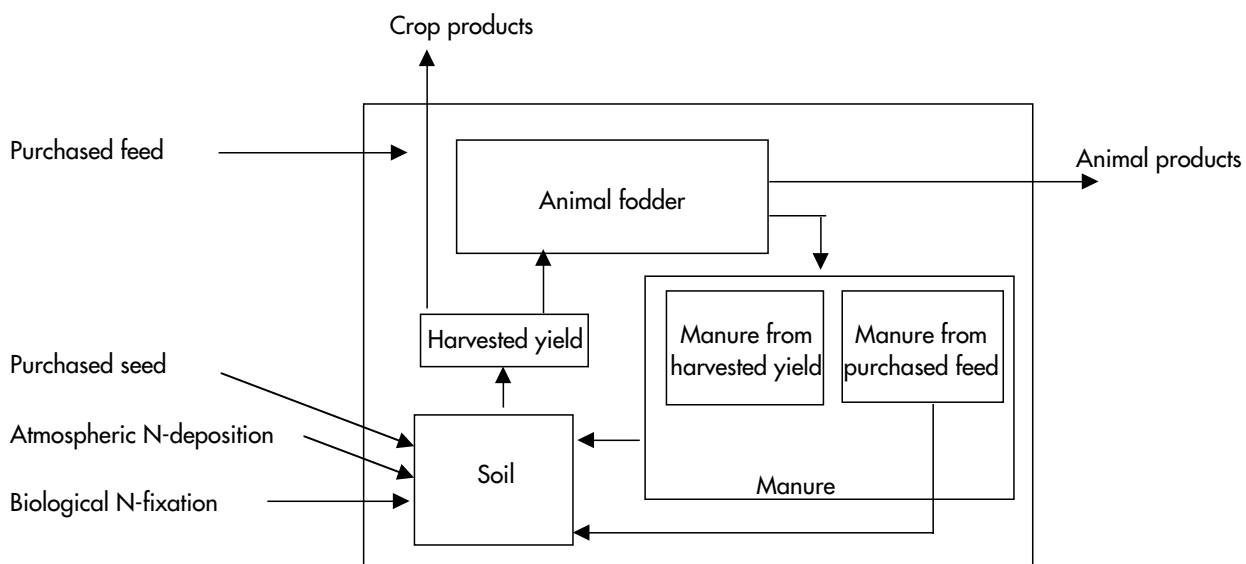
Crop products

Purchased feed

Animal fodder

Animal products

Harvested yield

Manure from harvested yield

Manure from purchased feed

Purchased seed

Atmospheric N-deposition

Soil

Biological N-fixation

Manure